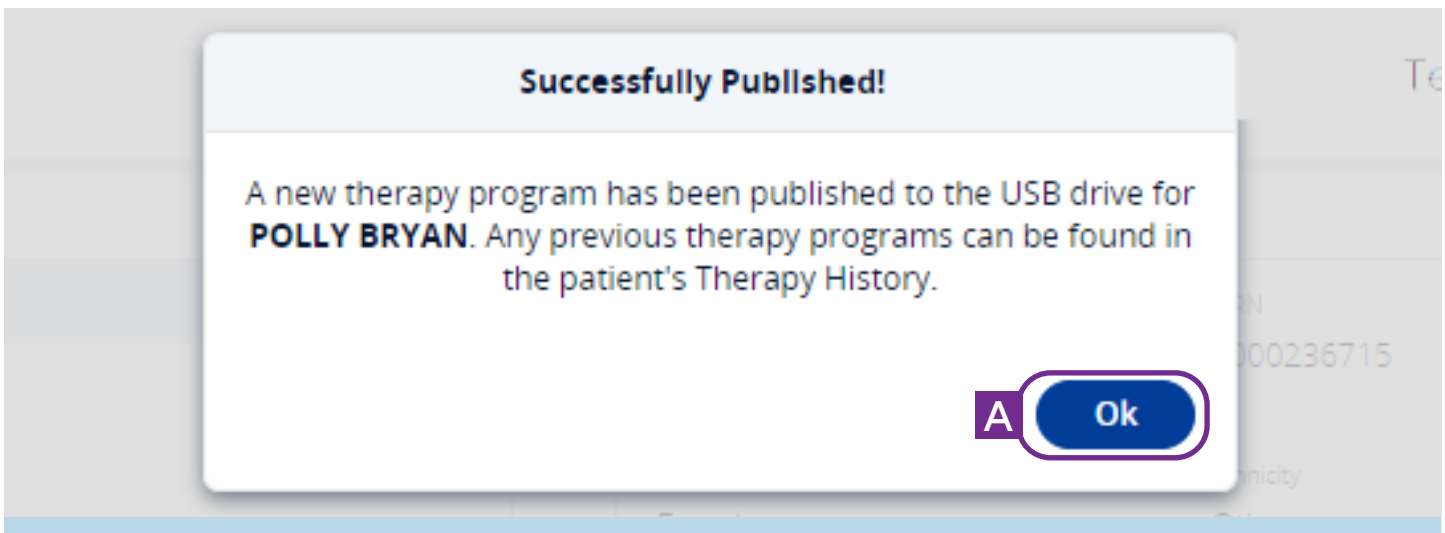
Te

Successfully Published!

A new therapy program has been published to the USB drive for **POLLY BRYAN**. Any previous therapy programs can be found in the patient's Therapy History.

N
000236715

A
Ok

nicity